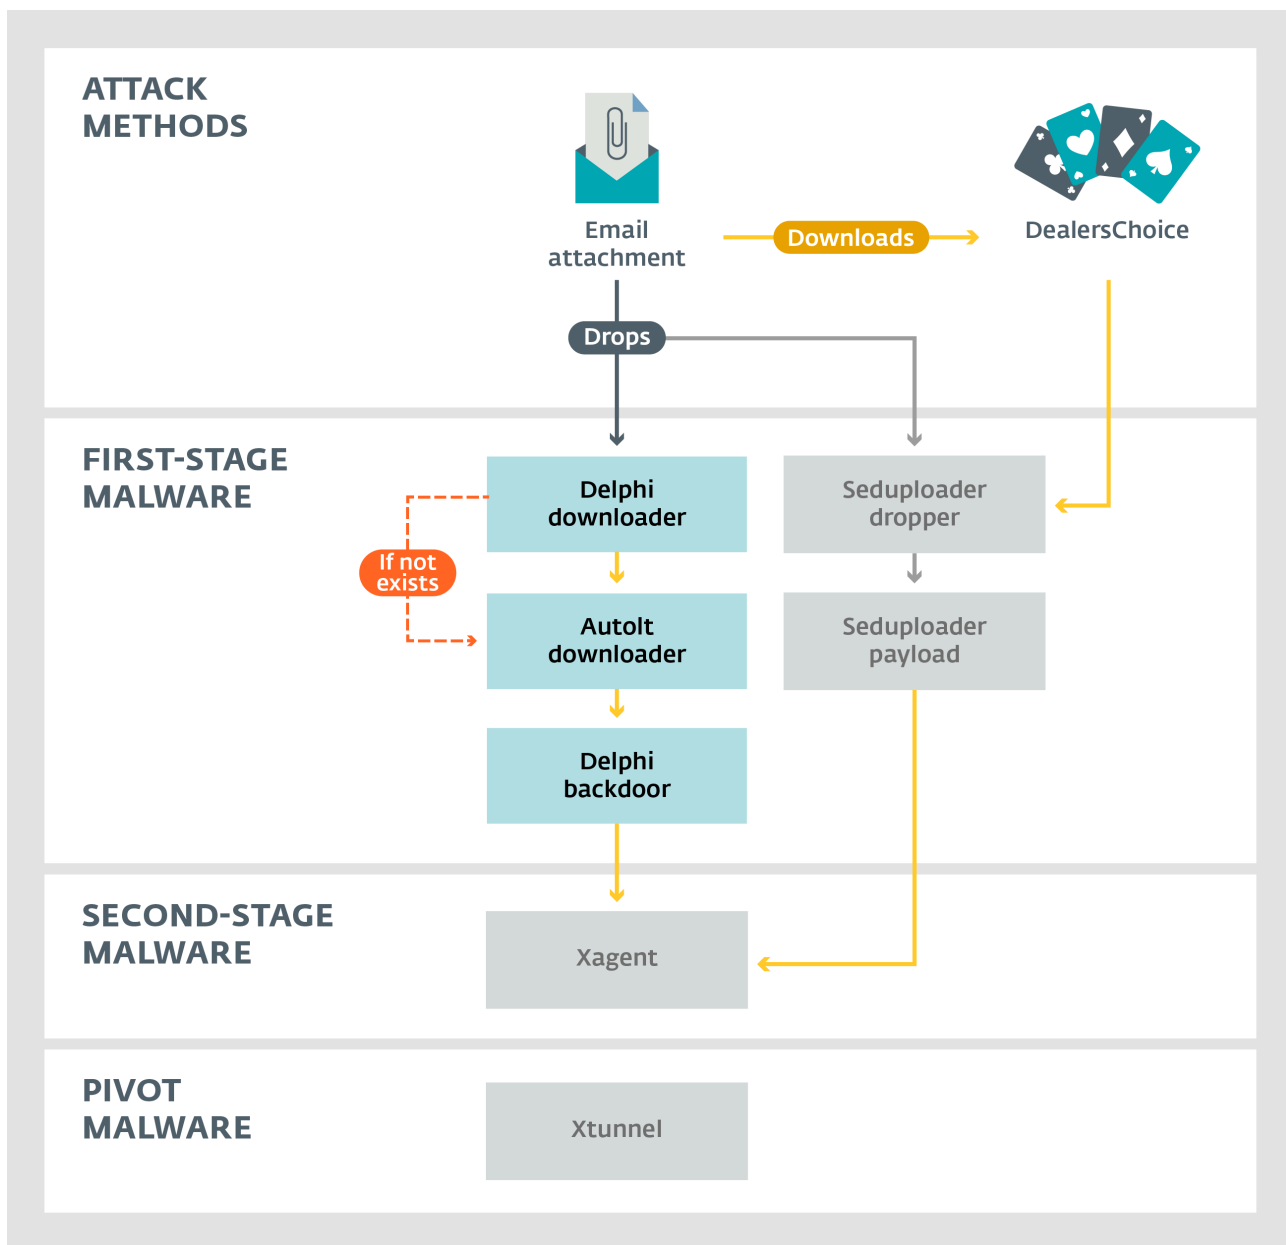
ATTACK METHODS

Email attachment

Downloads

DealersChoice

Drops

FIRST-STAGE MALWARE

Delphi downloader

If not exists

Autolt downloader

Delphi backdoor

Seduploader dropper

Seduploader payload

SECOND-STAGE MALWARE

Xagent

PIVOT MALWARE

Xtunnel